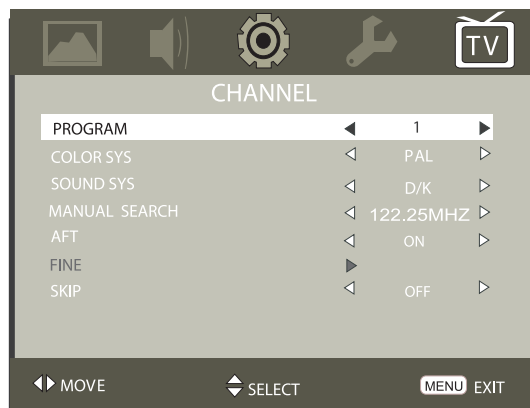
TV

CHANNEL

| | |
|---|---|
| PROGRAM | ◀ 1 ▶ |
| COLOR SYS | ◁ PAL ▷ |
| SOUND SYS | ◁ D/K ▷ |
| MANUAL SEARCH | ◁ 122.25MHZ ▷ |
| AFT | ◁ ON ▷ |
| FINE | ▶ |
| SKIP | ◁ OFF ▷ |

MOVE SELECT MENU EXIT